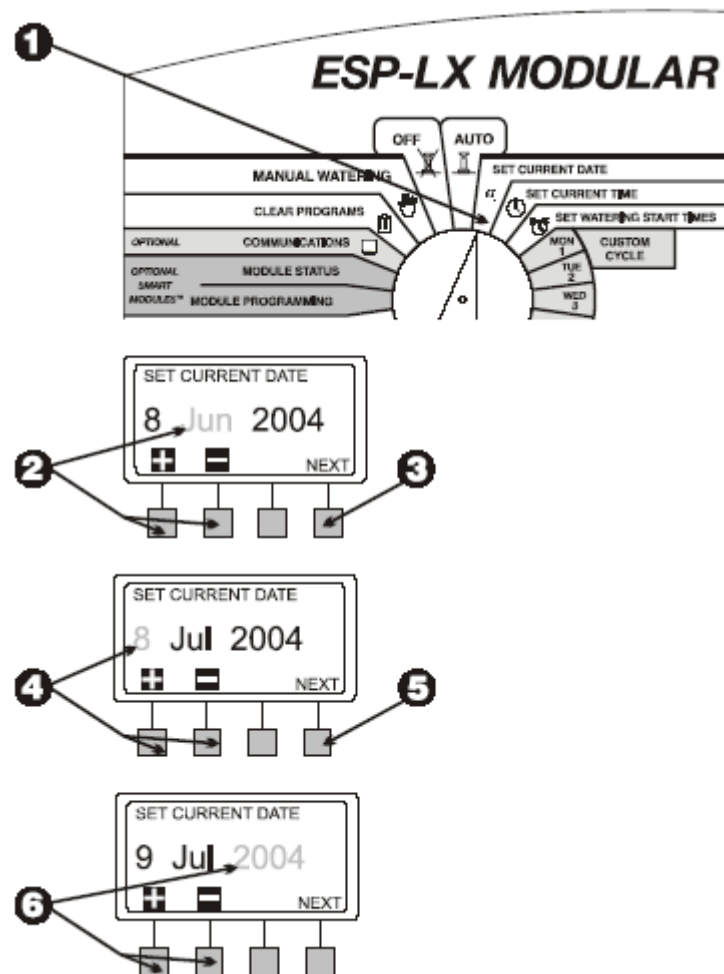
1

ESP-LX MODULAR

OFF

AUTO

MANUAL WATERING

SET CURRENT DATE

SET CURRENT TIME

CLEAR PROGRAMS

SET WATERING START TIMES

OPTIONAL

COMMUNICATIONS

MON 1

CUSTOM CYCLE

TUE 2

OPTIONAL SMART MODULES™

MODULE STATUS

WED 3

MODULE PROGRAMMING

SET CURRENT DATE

8 Jun 2004

NEXT

2

3

SET CURRENT DATE

8 Jul 2004

NEXT

4

5

SET CURRENT DATE

9 Jul 2004

NEXT

6